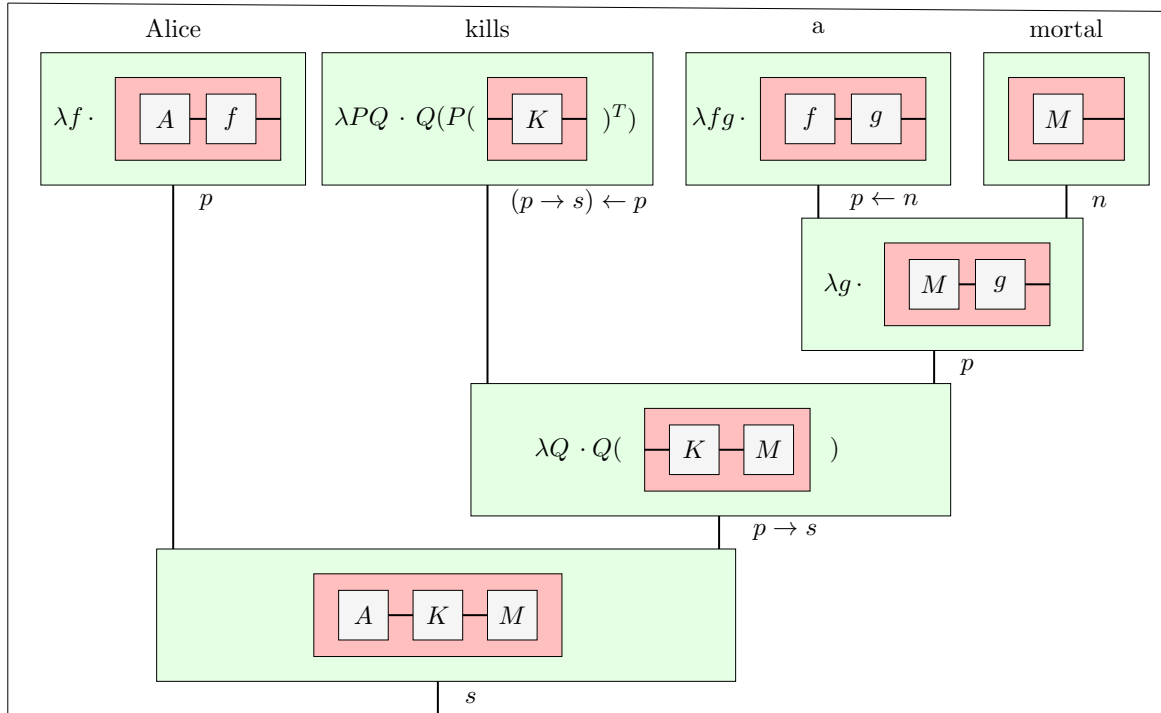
Alice

kills

a

mortal

$\lambda f \cdot$ $A$ $f$

$\lambda PQ \cdot Q(P($ $K$ $)^T)$

$\lambda fg \cdot$ $f$ $g$

$M$

$p$

$(p \to s) \leftarrow p$

$p \leftarrow n$

$n$

$\lambda g \cdot$ $M$ $g$

$p$

$\lambda Q \cdot Q($ $K$ $M$ $)$

$p \to s$

$A$ $K$ $M$

$s$